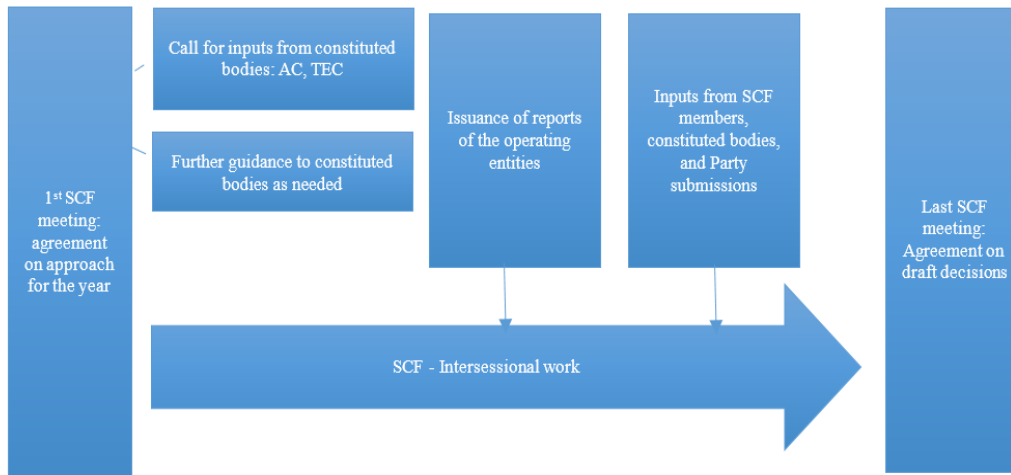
1<sup>st</sup> SCF meeting: agreement on approach for the year

Call for inputs from constituted bodies: AC, TEC

Further guidance to constituted bodies as needed

Issuance of reports of the operating entities

Inputs from SCF members, constituted bodies, and Party submissions

Last SCF meeting: Agreement on draft decisions

SCF - Intersessional work